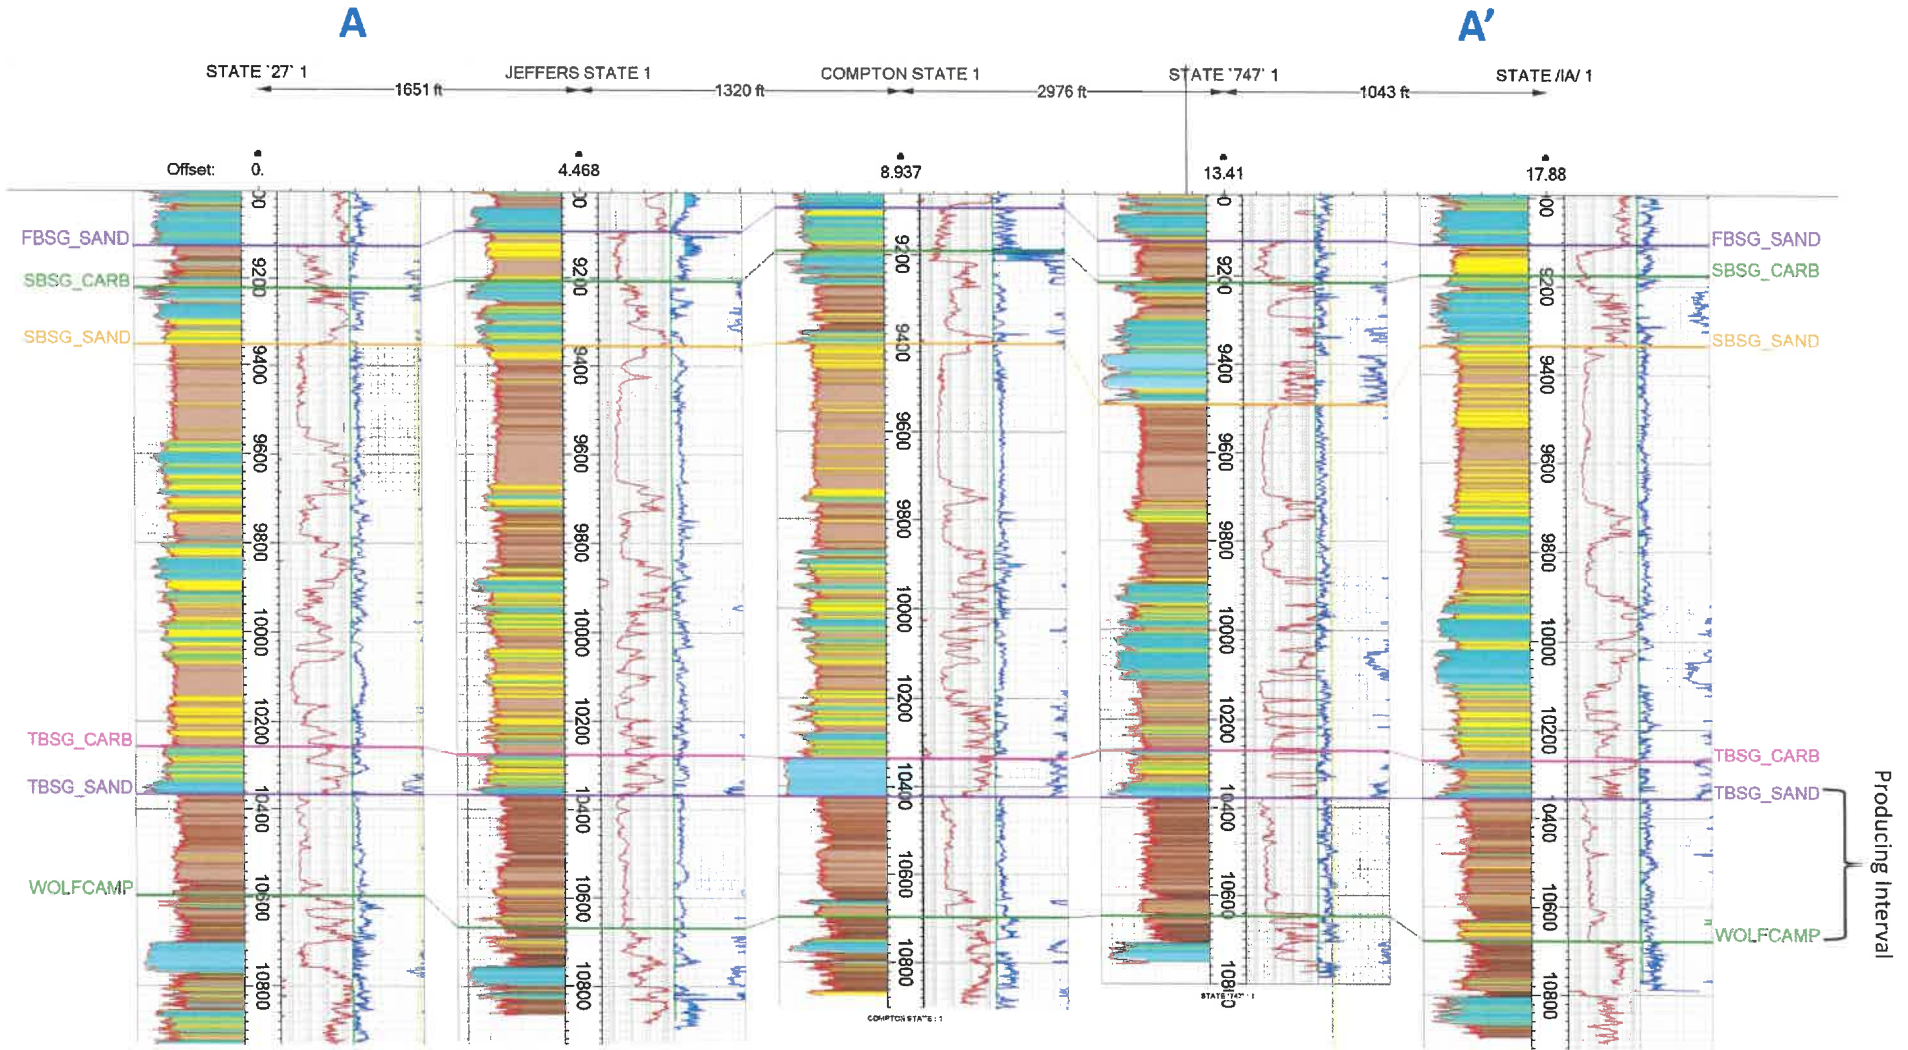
A

A'

STATE `27` 1

JEFFERS STATE 1

COMPTON STATE 1

STATE `747` 1

STATE /IA/ 1

1651 ft

1320 ft

2976 ft

1043 ft

Offset: 0.

4.468

8.937

13.41

17.88

FBSG_SAND

SBSG_CARB

SBSG_SAND

TBSG_CARB

TBSG_SAND

WOLFCAMP

FBSG_SAND

SBSG_CARB

SBSG_SAND

TBSG_CARB

TBSG_SAND

WOLFCAMP

Producing Interval

9200 9400 9600 9800 10000 10200 10400 10600 10800

9200 9400 9600 9800 10000 10200 10400 10600 10800

9200 9400 9600 9800 10000 10200 10400 10600 10800

9200 9400 9600 9800 10000 10200 10400 10600 10800

9200 9400 9600 9800 10000 10200 10400 10600 10800

COMPTON STATE : 1

STATE '747' : 1